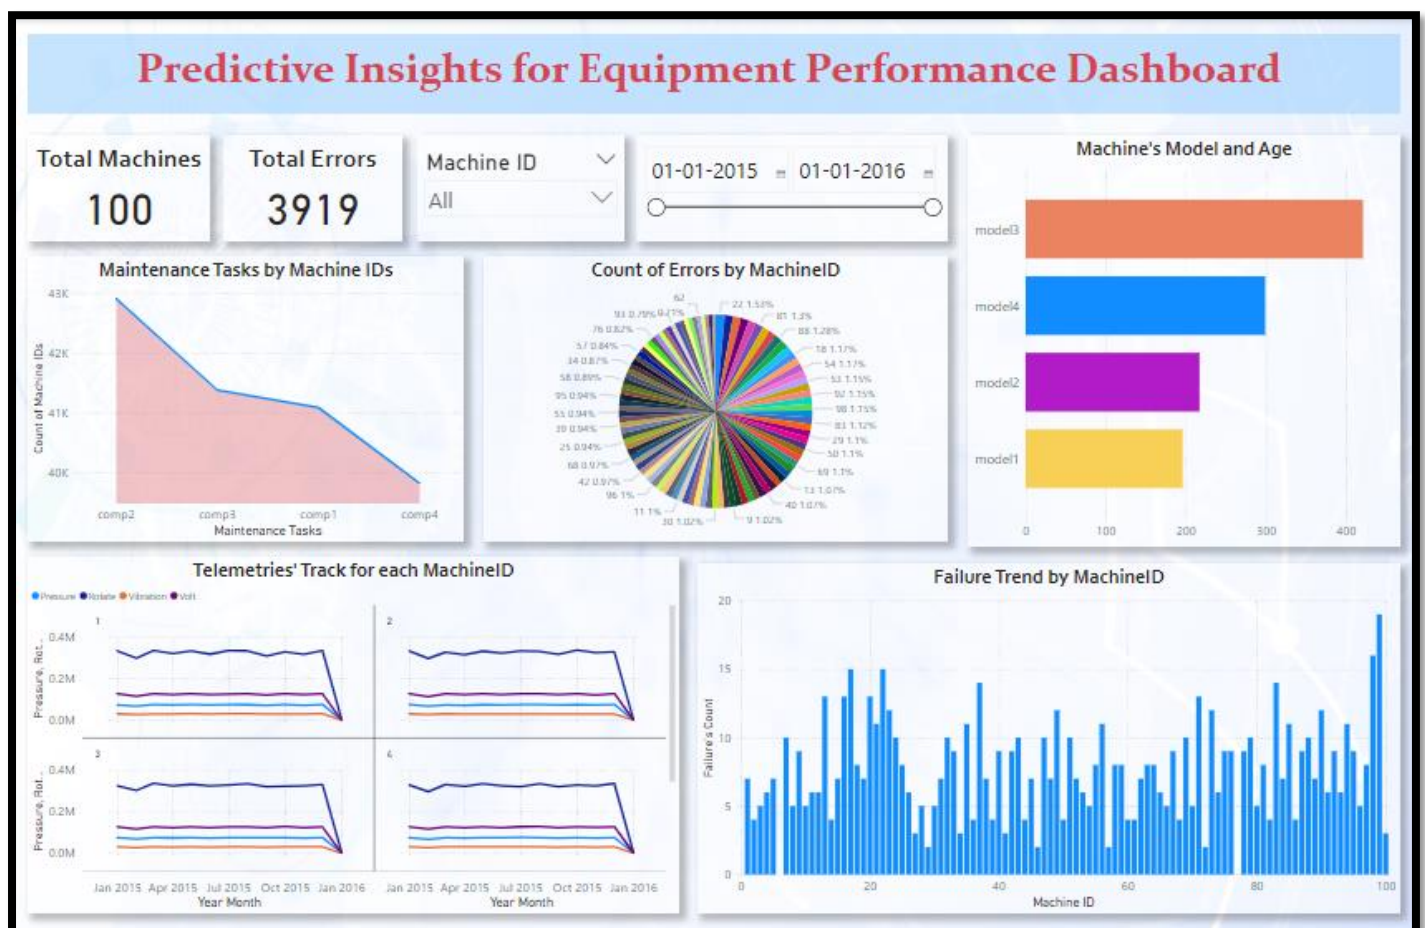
Predictive Insights for Equipment Performance Dashboard

Total Machines
100

Total Errors
3919

Machine ID
All

01-01-2015
01-01-2016

Machine's Model and Age

model3
model4
model2
model1
0
100
200
300
400

Maintenance Tasks by Machine IDs

43K
42K
41K
40K
Count of Machine IDs
comp2
comp3
comp1
comp4
Maintenance Tasks

Count of Errors by MachineID

62
22 1.53%
93 0.79%
81 1.3%
76 0.82%
88 1.28%
57 0.84%
78 1.17%
34 0.87%
54 1.17%
58 0.89%
53 1.15%
95 0.94%
92 1.15%
55 0.94%
98 1.15%
20 0.94%
83 1.12%
25 0.94%
29 1.1%
68 0.97%
50 1.1%
42 0.97%
69 1.1%
96 1%
13 1.07%
11 1%
40 1.07%
30 1.02%
9 1.02%

Telemetries' Track for each MachineID

Pressure Rotate Vibration Volt

1
2
3
4
0.4M
0.2M
0.0M
Pressure, Rot...
Jan 2015 Apr 2015 Jul 2015 Oct 2015 Jan 2016
Year Month

Failure Trend by MachineID

20
15
10
5
0
Failure's Count
0
20
40
60
80
100
Machine ID